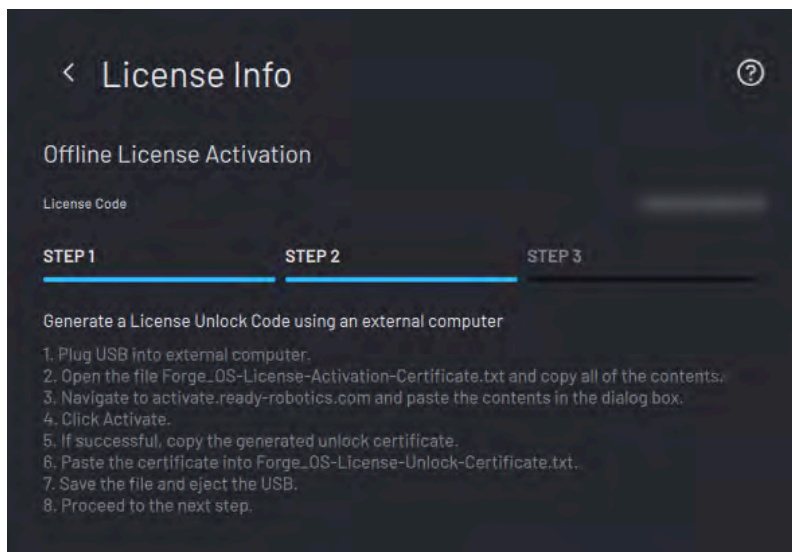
‹ License Info

?

Offline License Activation

License Code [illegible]

STEP 1 STEP 2 STEP 3

Generate a License Unlock Code using an external computer

1. Plug USB into external computer.
2. Open the file Forge_OS-License-Activation-Certificate.txt and copy all of the contents.
3. Navigate to activate.ready-robotics.com and paste the contents in the dialog box.
4. Click Activate.
5. If successful, copy the generated unlock certificate.
6. Paste the certificate into Forge_OS-License-Unlock-Certificate.txt.
7. Save the file and eject the USB.
8. Proceed to the next step.